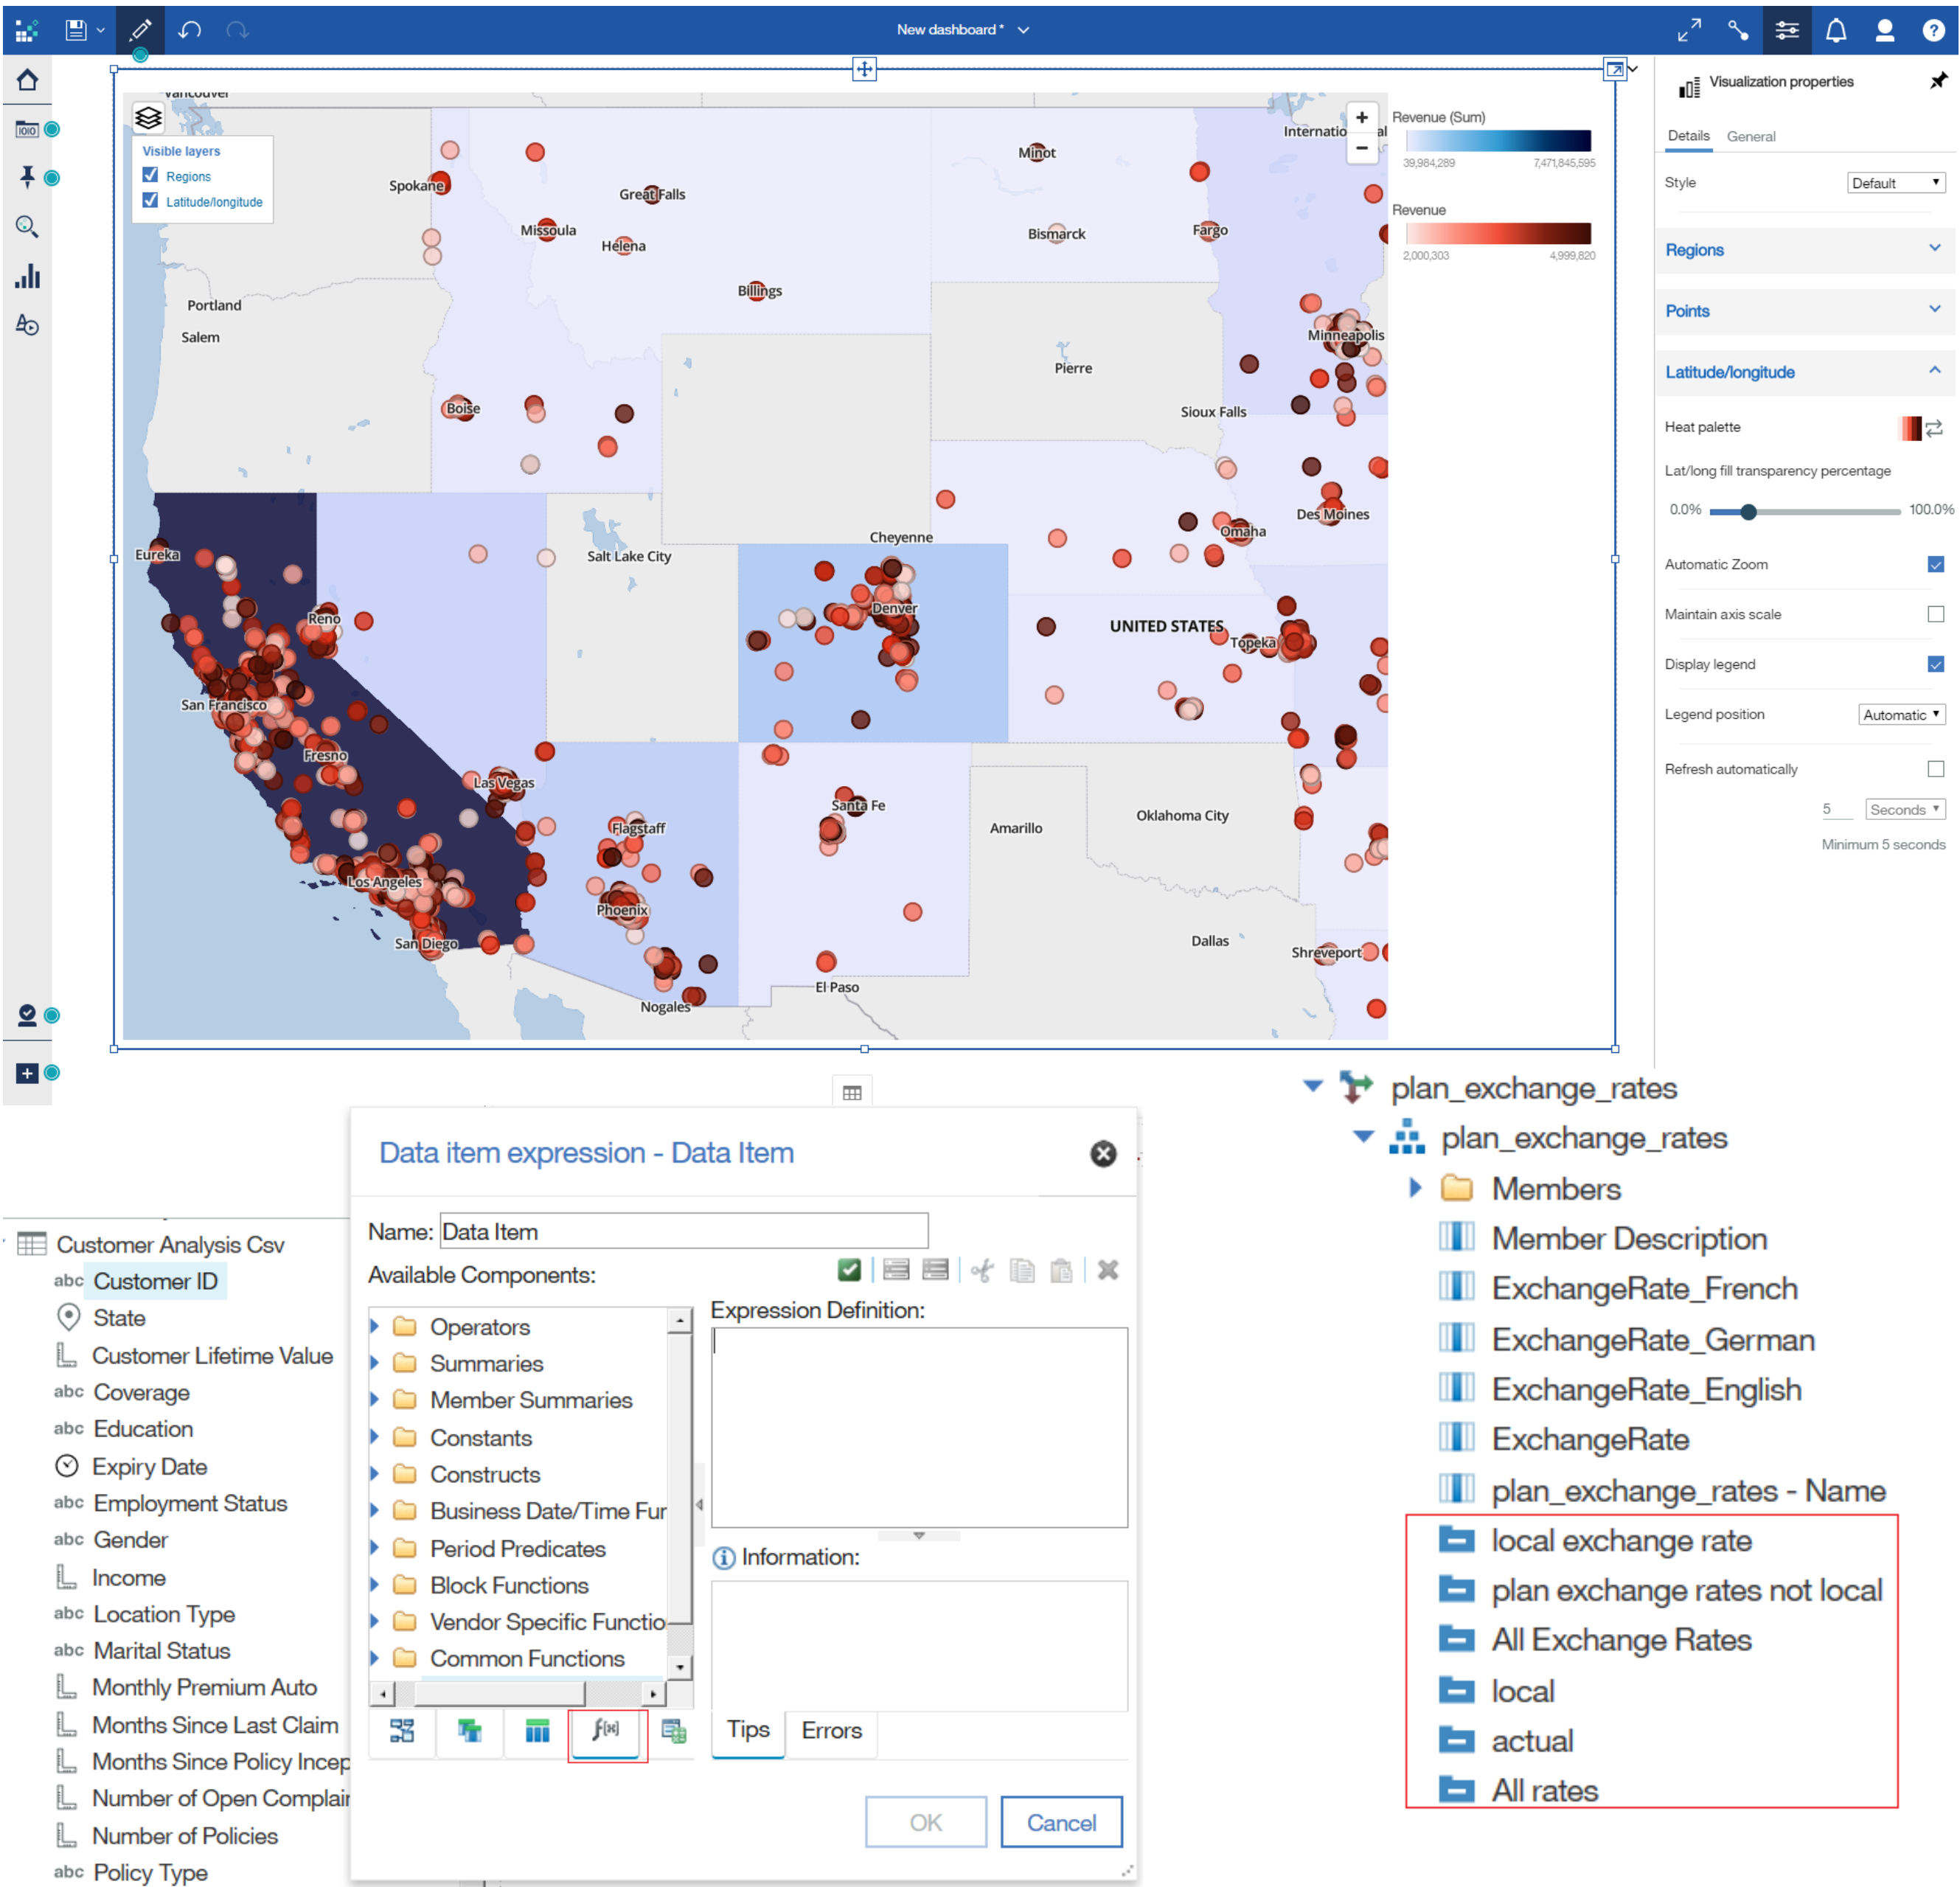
New dashboard *

Visible layers
Regions
Latitude/longitude

Vancouver
Spokane
Great Falls
Minot
Missoula
Helena
Bismarck
Fargo
Billings
Portland
Salem
Pierre
Minneapolis
Boise
Sioux Falls
Eureka
Salt Lake City
Cheyenne
Omaha
Des Moines
Reno
Denver
UNITED STATES
Topeka
San Francisco
Fresno
Las Vegas
Santa Fe
Flagstaff
Amarillo
Oklahoma City
Los Angeles
Phoenix
San Diego
Dallas
Shreveport
El Paso
Nogales
Internatio

Revenue (Sum)
39,984,289
7,471,845,595
Revenue
2,000,303
4,999,820

Visualization properties
Details
General
Style
Default
Regions
Points
Latitude/longitude
Heat palette
Lat/long fill transparency percentage
0.0%
100.0%
Automatic Zoom
Maintain axis scale
Display legend
Legend position
Automatic
Refresh automatically
5
Seconds
Minimum 5 seconds

Customer Analysis Csv
abc Customer ID
State
Customer Lifetime Value
abc Coverage
abc Education
Expiry Date
abc Employment Status
abc Gender
Income
abc Location Type
abc Marital Status
Monthly Premium Auto
Months Since Last Claim
Months Since Policy Incep
Number of Open Complair
Number of Policies
abc Policy Type

Data item expression - Data Item
Name: Data Item
Available Components:
Operators
Summaries
Member Summaries
Constants
Constructs
Business Date/Time Fur
Period Predicates
Block Functions
Vendor Specific Functio
Common Functions
Expression Definition:
Information:
Tips
Errors
OK
Cancel

plan_exchange_rates
plan_exchange_rates
Members
Member Description
ExchangeRate_French
ExchangeRate_German
ExchangeRate_English
ExchangeRate
plan_exchange_rates - Name
local exchange rate
plan exchange rates not local
All Exchange Rates
local
actual
All rates